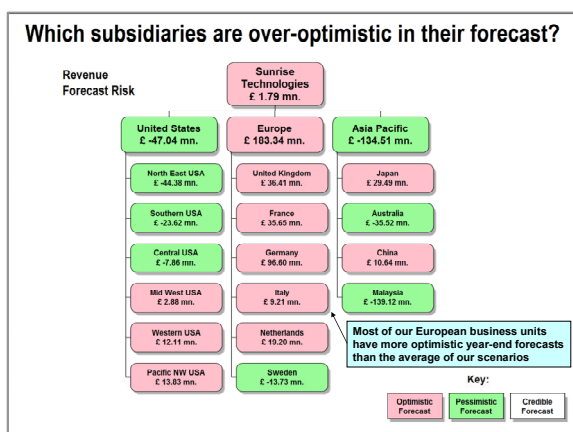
Which subsidiaries are over-optimistic in their forecast?

Revenue Forecast Risk

Sunrise Technologies
£ 1.79 mn.

United States
£ -47.04 mn.

North East USA
£ -44.38 mn.

Southern USA
£ -23.62 mn.

Central USA
£ -7.86 mn.

Mid West USA
£ 2.88 mn.

Western USA
£ 12.11 mn.

Pacific NW USA
£ 13.83 mn.

Europe
£ 183.34 mn.

United Kingdom
£ 36.41 mn.

France
£ 35.65 mn.

Germany
£ 96.60 mn.

Italy
£ 9.21 mn.

Netherlands
£ 19.20 mn.

Sweden
£ -13.73 mn.

Asia Pacific
£ -134.51 mn.

Japan
£ 29.49 mn.

Australia
£ -35.52 mn.

China
£ 10.64 mn.

Malaysia
£ -139.12 mn.

Most of our European business units have more optimistic year-end forecasts than the average of our scenarios

Key:

Optimistic Forecast

Pessimistic Forecast

Credible Forecast